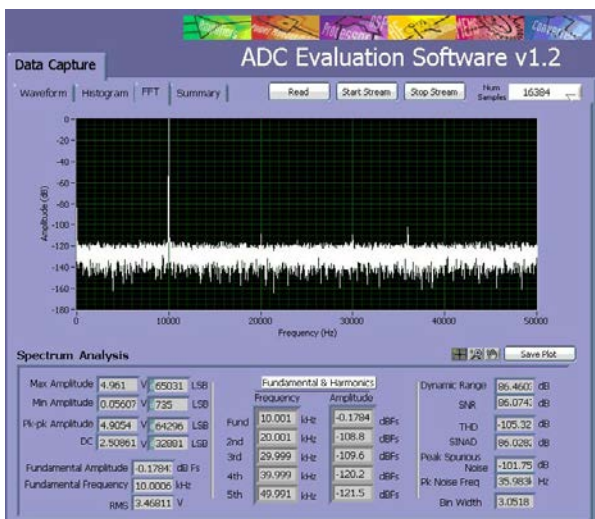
ADC Evaluation Software v1.2

Data Capture

Waveform | Histogram | FFT | Summary

Read | Start Stream | Stop Stream | Num Samples | 16384

Amplitude (dB)

0
-20
-40
-60
-80
-100
-120
-140
-160
-180

0 | 10000 | 20000 | 30000 | 40000 | 50000

Frequency (Hz)

Spectrum Analysis

Save Plot

Max Amplitude 4.961 V 65031 LSB
Min Amplitude 0.05607 V 735 LSB
Pk-pk Amplitude 4.9054 V 64296 LSB
DC 2.50861 V 32881 LSB

Fundamental Amplitude -0.1784 dB Fs
Fundamental Frequency 10.0006 kHz
RMS 3.46811 V

Fundamental & Harmonics

| | Frequency | | Amplitude | |
|---|---|---|---|---|
| Fund | 10.001 | kHz | -0.1784 | dBFs |
| 2nd | 20.001 | kHz | -108.8 | dBFs |
| 3rd | 29.999 | kHz | -109.6 | dBFs |
| 4th | 39.999 | kHz | -120.2 | dBFs |
| 5th | 49.991 | kHz | -121.5 | dBFs |

Dynamic Range 86.4603 dB
SNR 86.0743 dB
THD -105.32 dB
SINAD 86.0283 dB
Peak Spurious Noise -101.75 dB
Pk Noise Freq 35.9839 Hz
Bin Width 3.0518